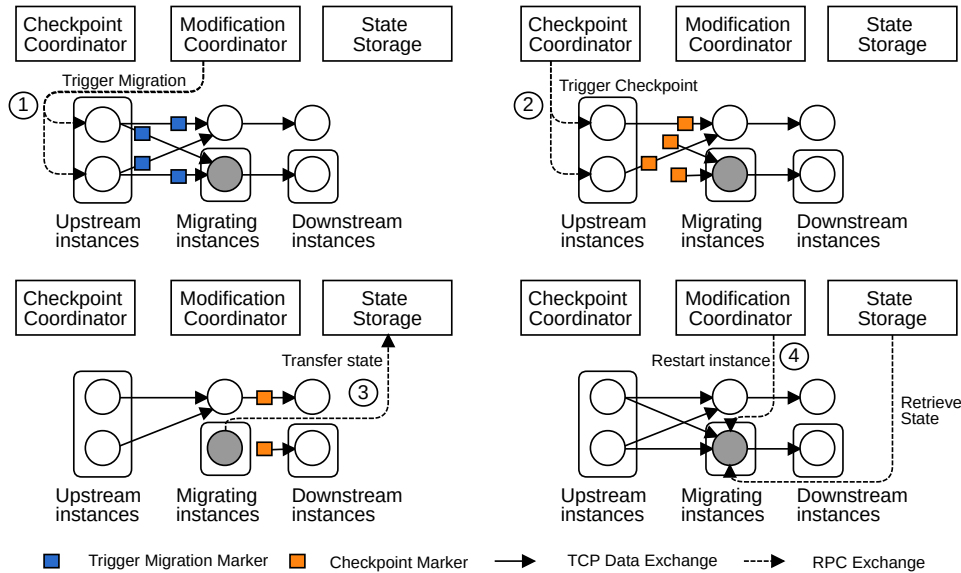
Checkpoint Coordinator

Modification Coordinator

State Storage

Trigger Migration

1

Upstream instances

Migrating instances

Downstream instances

Checkpoint Coordinator

Modification Coordinator

State Storage

Trigger Checkpoint

2

Upstream instances

Migrating instances

Downstream instances

Checkpoint Coordinator

Modification Coordinator

State Storage

Transfer state

3

Upstream instances

Migrating instances

Downstream instances

Checkpoint Coordinator

Modification Coordinator

State Storage

Restart instance

4

Retrieve State

Upstream instances

Migrating instances

Downstream instances

Trigger Migration Marker

Checkpoint Marker

TCP Data Exchange

RPC Exchange